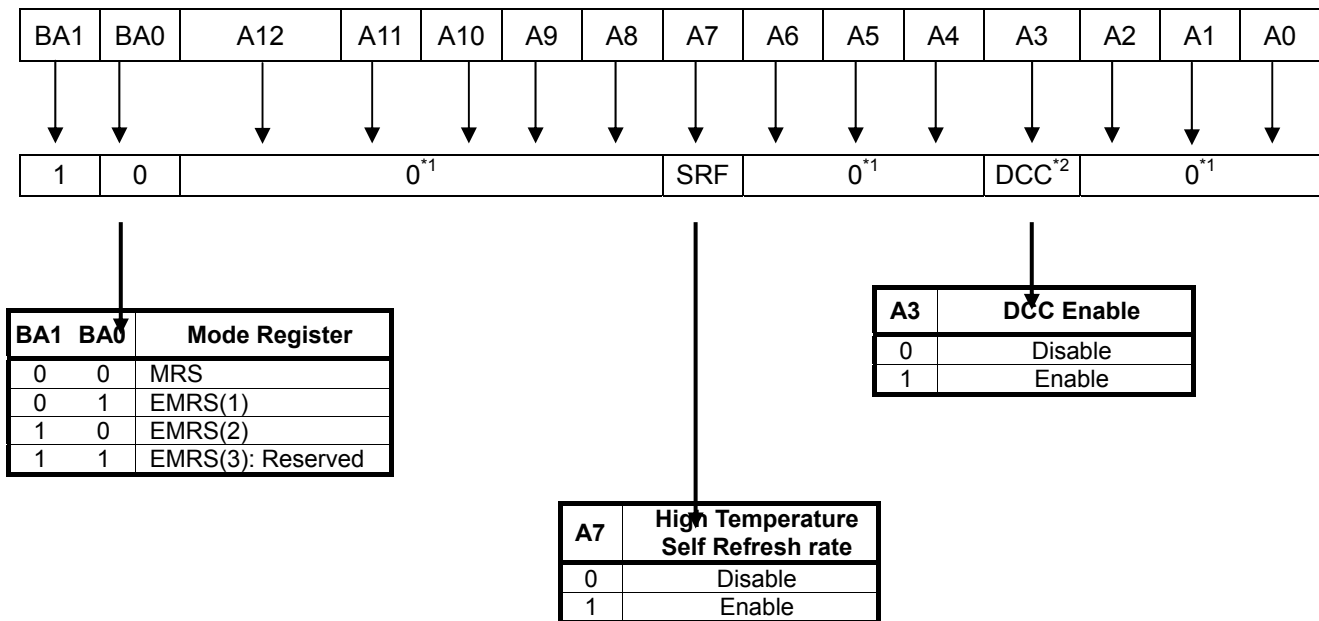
| BA1 | BA0 | A12 | A11 | A10 | A9 | A8 | A7 | A6 | A5 | A4 | A3 | A2 | A1 | A0 |
|---|---|---|---|---|---|---|---|---|---|---|---|---|---|---|
| 1 | 0 | $0^{*1}$ | | | | | SRF | $0^{*1}$ | | | $DCC^{*2}$ | $0^{*1}$ | | |

| BA1 | BA0 | Mode Register |
|---|---|---|
| 0 | 0 | MRS |
| 0 | 1 | EMRS(1) |
| 1 | 0 | EMRS(2) |
| 1 | 1 | EMRS(3): Reserved |

| A3 | DCC Enable |
|---|---|
| 0 | Disable |
| 1 | Enable |

| A7 | High Temperature Self Refresh rate |
|---|---|
| 0 | Disable |
| 1 | Enable |